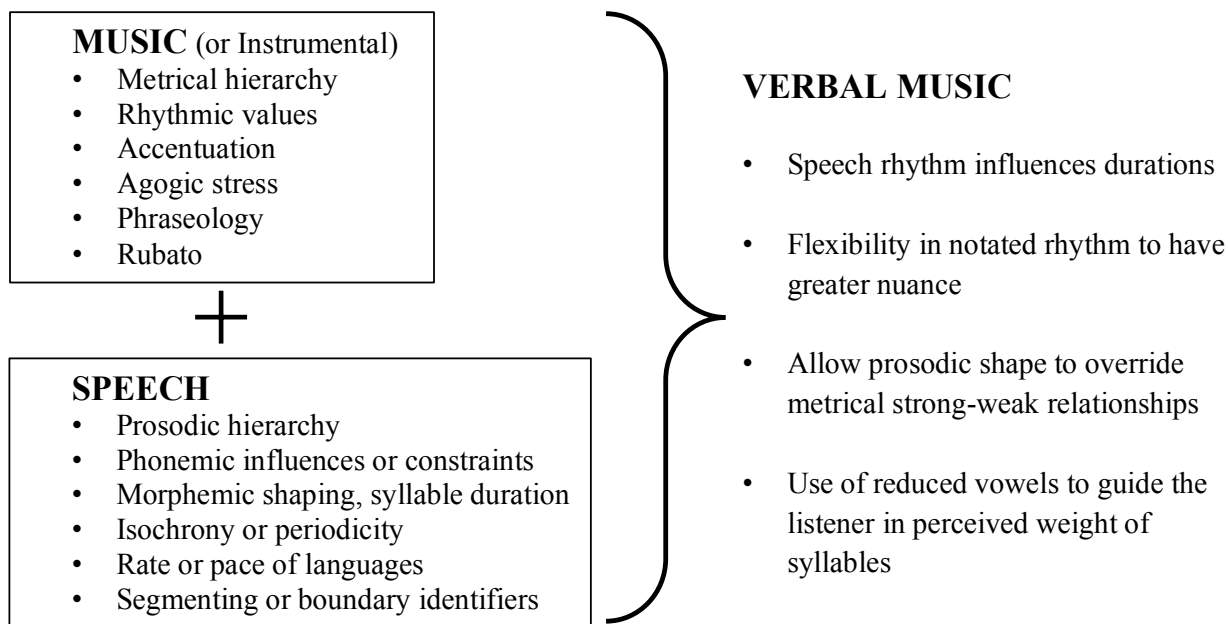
**MUSIC** (or Instrumental)
- Metrical hierarchy
- Rhythmic values
- Accentuation
- Agogic stress
- Phraseology
- Rubato

+

**SPEECH**
- Prosodic hierarchy
- Phonemic influences or constraints
- Morphemic shaping, syllable duration
- Isochrony or periodicity
- Rate or pace of languages
- Segmenting or boundary identifiers

**VERBAL MUSIC**

- Speech rhythm influences durations
- Flexibility in notated rhythm to have greater nuance
- Allow prosodic shape to override metrical strong-weak relationships
- Use of reduced vowels to guide the listener in perceived weight of syllables